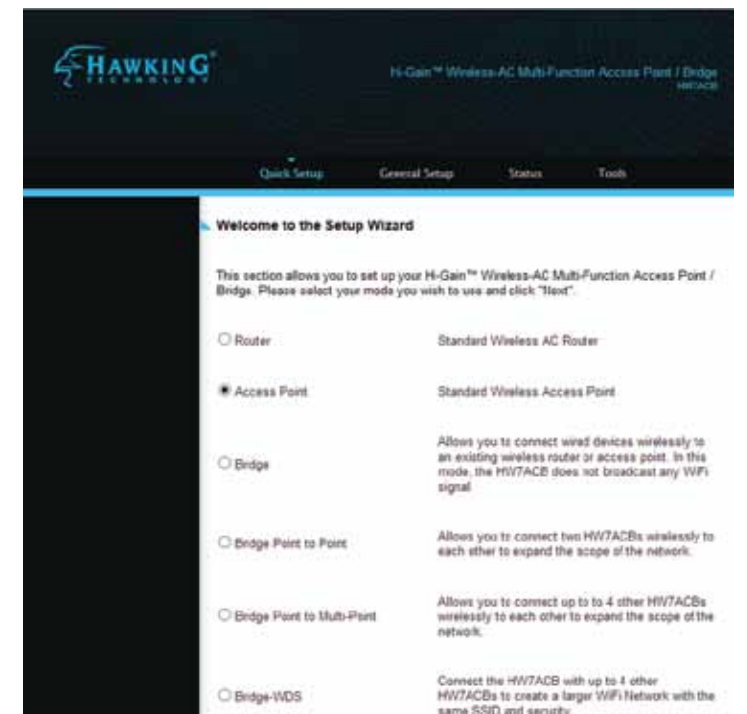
HAWKING® TECHNOLOGY

Hi-Gain™ Wireless-AC Multi-Function Access Point / Bridge HW7ACB

Quick Setup General Setup Status Tools

Welcome to the Setup Wizard

This section allows you to set up your Hi-Gain™ Wireless-AC Multi-Function Access Point / Bridge. Please select your mode you wish to use and click "Next".

| | |
|---|---|
| ○ Router | Standard Wireless AC Router |
| ◉ Access Point | Standard Wireless Access Point |
| ○ Bridge | Allows you to connect wired devices wirelessly to an existing wireless router or access point. In this mode, the HW7ACB does not broadcast any WiFi signal. |
| ○ Bridge Point to Point | Allows you to connect two HW7ACBs wirelessly to each other to expand the scope of the network. |
| ○ Bridge Point to Multi-Point | Allows you to connect up to to 4 other HW7ACBs wirelessly to each other to expand the scope of the network. |
| ○ Bridge-WDS | Connect the HW7ACB with up to 4 other HW7ACBs to create a larger WiFi Network with the same SSID and security. |